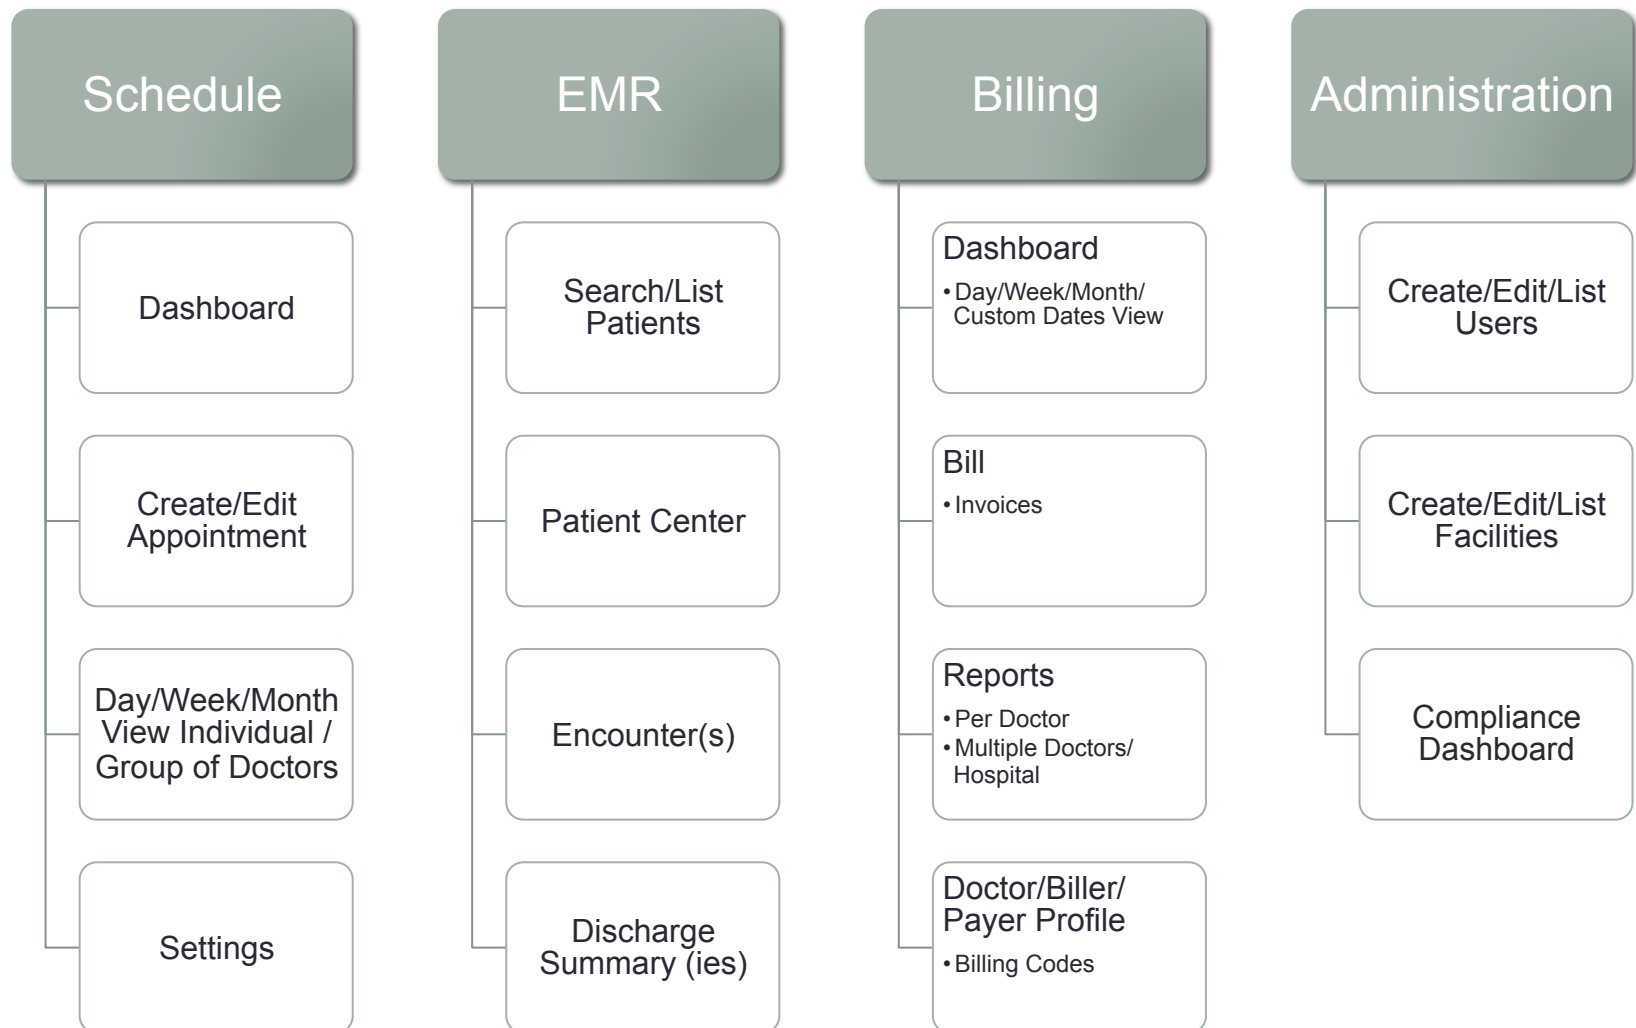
Schedule

Dashboard

Create/Edit Appointment

Day/Week/Month View Individual / Group of Doctors

Settings

EMR

Search/List Patients

Patient Center

Encounter(s)

Discharge Summary (ies)

Billing

Dashboard
• Day/Week/Month/ Custom Dates View

Bill
• Invoices

Reports
• Per Doctor
• Multiple Doctors/ Hospital

Doctor/Biller/ Payer Profile
• Billing Codes

Administration

Create/Edit/List Users

Create/Edit/List Facilities

Compliance Dashboard